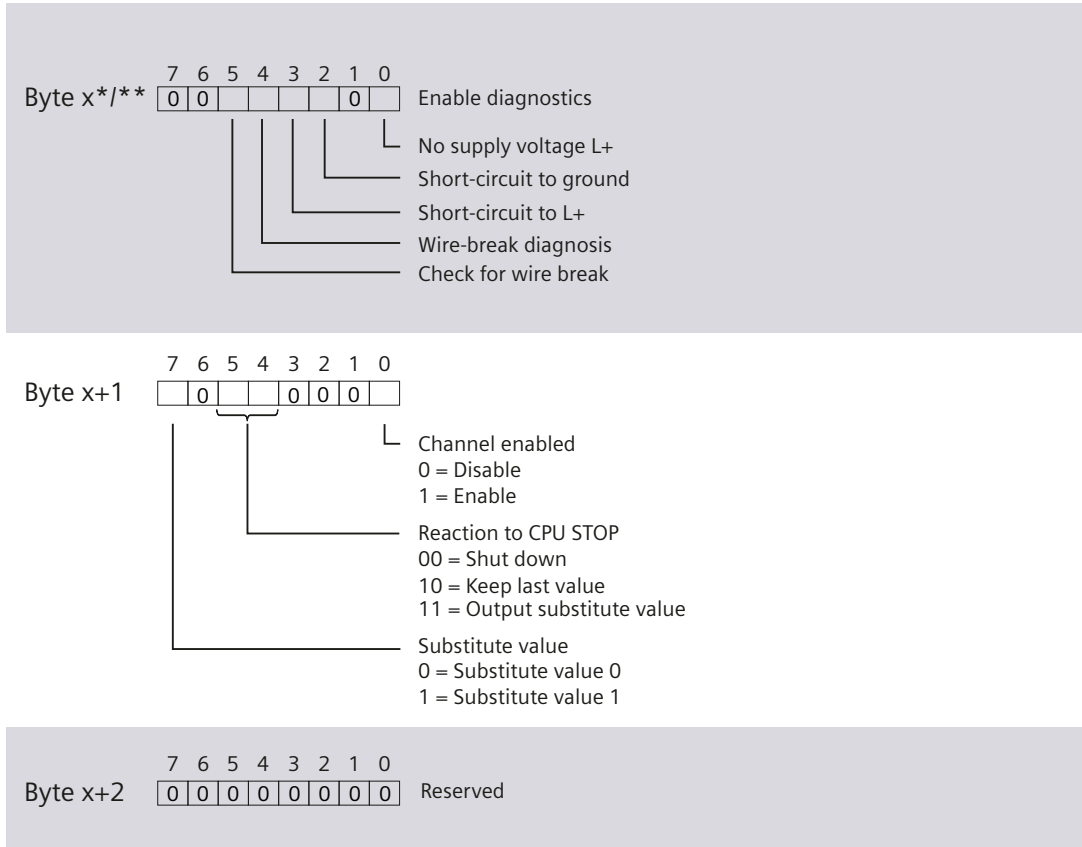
7 6 5 4 3 2 1 0
Byte x*/** 0 0 0

Enable diagnostics

No supply voltage L+
Short-circuit to ground
Short-circuit to L+
Wire-break diagnosis
Check for wire break

7 6 5 4 3 2 1 0
Byte x+1 0 0 0 0

Channel enabled
0 = Disable
1 = Enable

Reaction to CPU STOP
00 = Shut down
10 = Keep last value
11 = Output substitute value

Substitute value
0 = Substitute value 0
1 = Substitute value 1

7 6 5 4 3 2 1 0
Byte x+2 0 0 0 0 0 0 0 0 Reserved